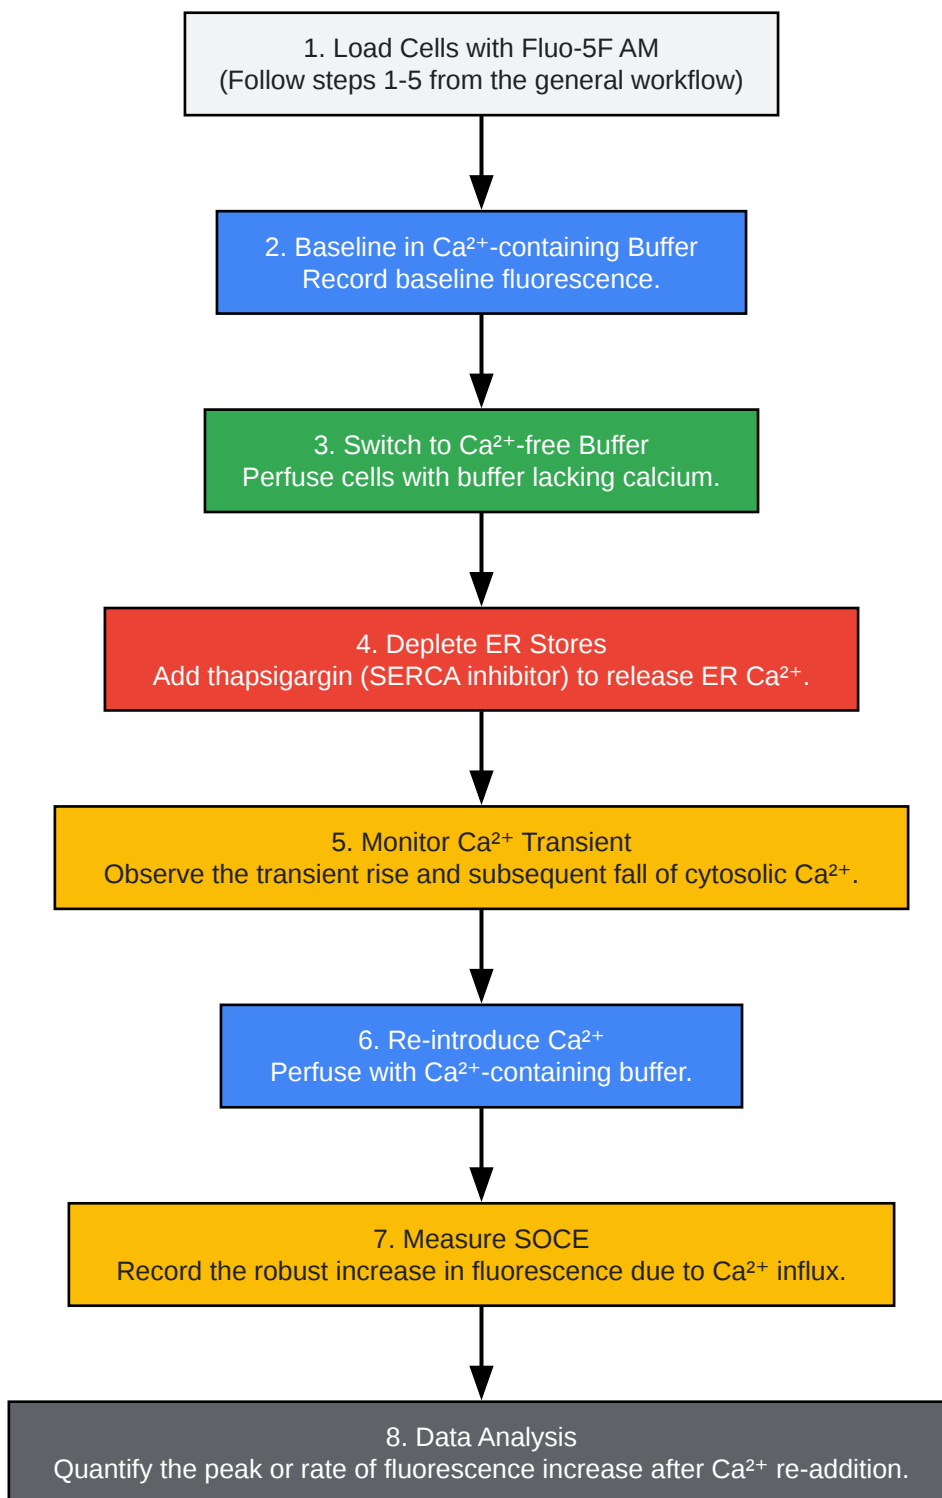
1. Load Cells with Fluo-5F AM
(Follow steps 1-5 from the general workflow)

2. Baseline in $Ca^{2+}$-containing Buffer
Record baseline fluorescence.

3. Switch to $Ca^{2+}$-free Buffer
Perfuse cells with buffer lacking calcium.

4. Deplete ER Stores
Add thapsigargin (SERCA inhibitor) to release ER $Ca^{2+}$.

5. Monitor $Ca^{2+}$ Transient
Observe the transient rise and subsequent fall of cytosolic $Ca^{2+}$.

6. Re-introduce $Ca^{2+}$
Perfuse with $Ca^{2+}$-containing buffer.

7. Measure SOCE
Record the robust increase in fluorescence due to $Ca^{2+}$ influx.

8. Data Analysis
Quantify the peak or rate of fluorescence increase after $Ca^{2+}$ re-addition.